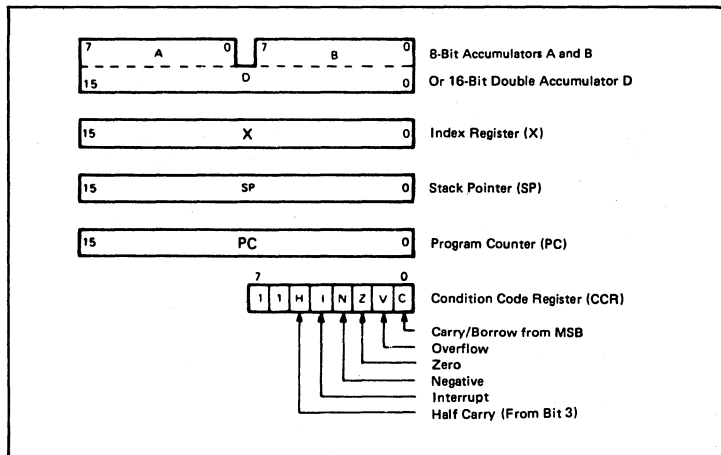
7 A 0 7 B 0
15 D 0
8-Bit Accumulators A and B
Or 16-Bit Double Accumulator D

15 X 0
Index Register (X)

15 SP 0
Stack Pointer (SP)

15 PC 0
Program Counter (PC)

7 0
| 1 | 1 | H | I | N | Z | V | C |
|---|---|---|---|---|---|---|---|

Condition Code Register (CCR)

Carry/Borrow from MSB
Overflow
Zero
Negative
Interrupt
Half Carry (From Bit 3)